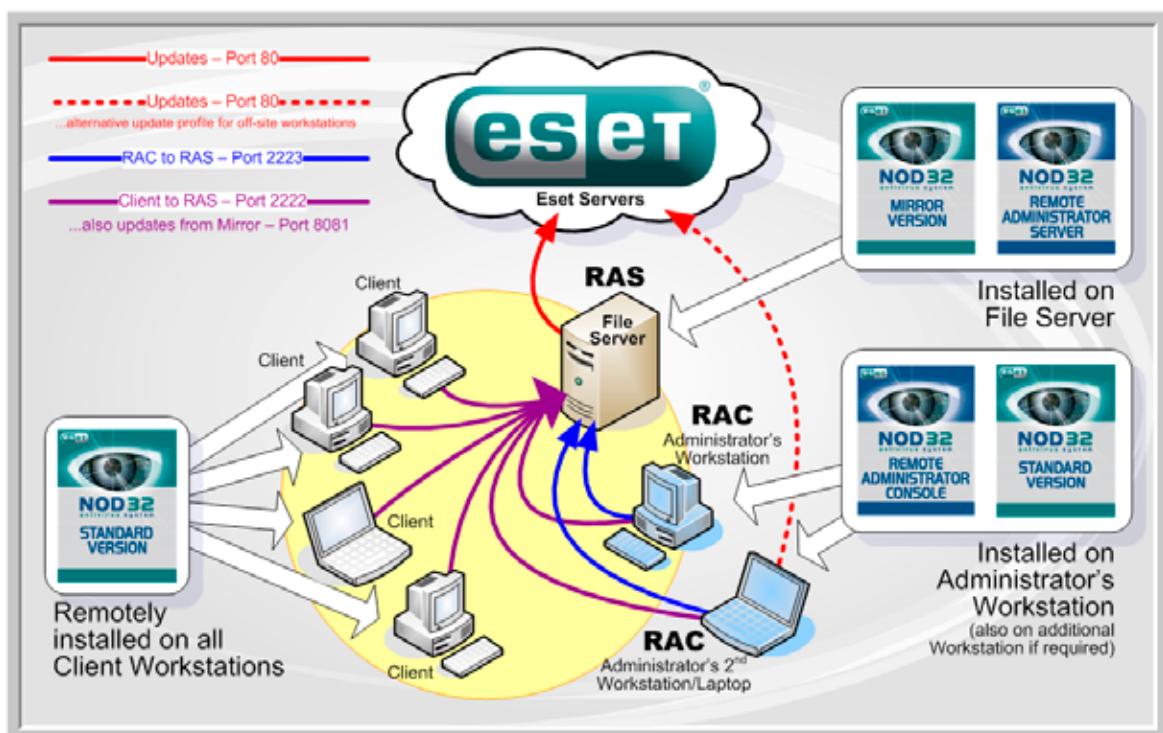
Updates – Port 80

Updates – Port 80
...alternative update profile for off-site workstations

RAC to RAS – Port 2223

Client to RAS – Port 2222
...also updates from Mirror – Port 8081

eset
Eset Servers

NOD32 MIRROR VERSION

NOD32 REMOTE ADMINISTRATOR SERVER

Installed on File Server

RAS
File Server

Client

Client

Client

Client

RAC
Administrator's Workstation

NOD32 REMOTE ADMINISTRATOR CONSOLE

NOD32 STANDARD VERSION

Installed on Administrator's Workstation
(also on additional Workstation if required)

NOD32 STANDARD VERSION

Remotely installed on all Client Workstations

RAC
Administrator's 2$^{nd}$ Workstation/Laptop